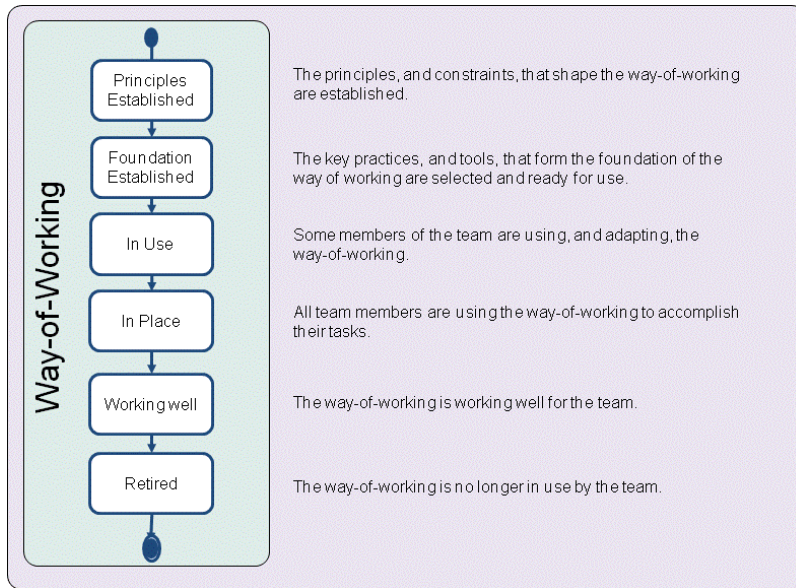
Way-of-Working

Principles Established

The principles, and constraints, that shape the way-of-working are established.

Foundation Established

The key practices, and tools, that form the foundation of the way of working are selected and ready for use.

In Use

Some members of the team are using, and adapting, the way-of-working.

In Place

All team members are using the way-of-working to accomplish their tasks.

Working well

The way-of-working is working well for the team.

Retired

The way-of-working is no longer in use by the team.